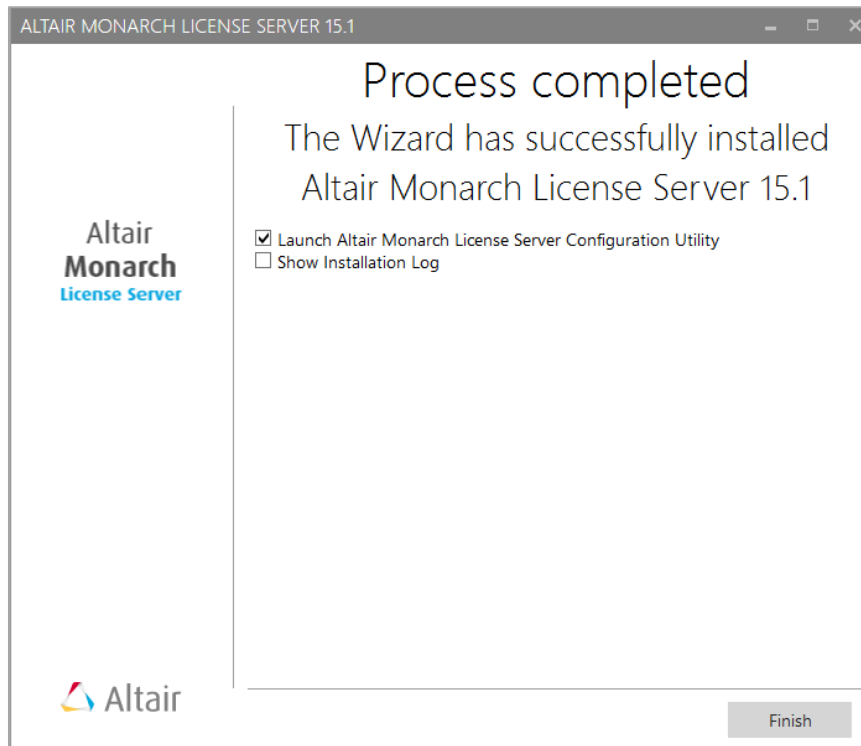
ALTAIR MONARCH LICENSE SERVER 15.1

Altair
Monarch
License Server

Process completed

The Wizard has successfully installed Altair Monarch License Server 15.1

☑ Launch Altair Monarch License Server Configuration Utility
☐ Show Installation Log

Altair

Finish